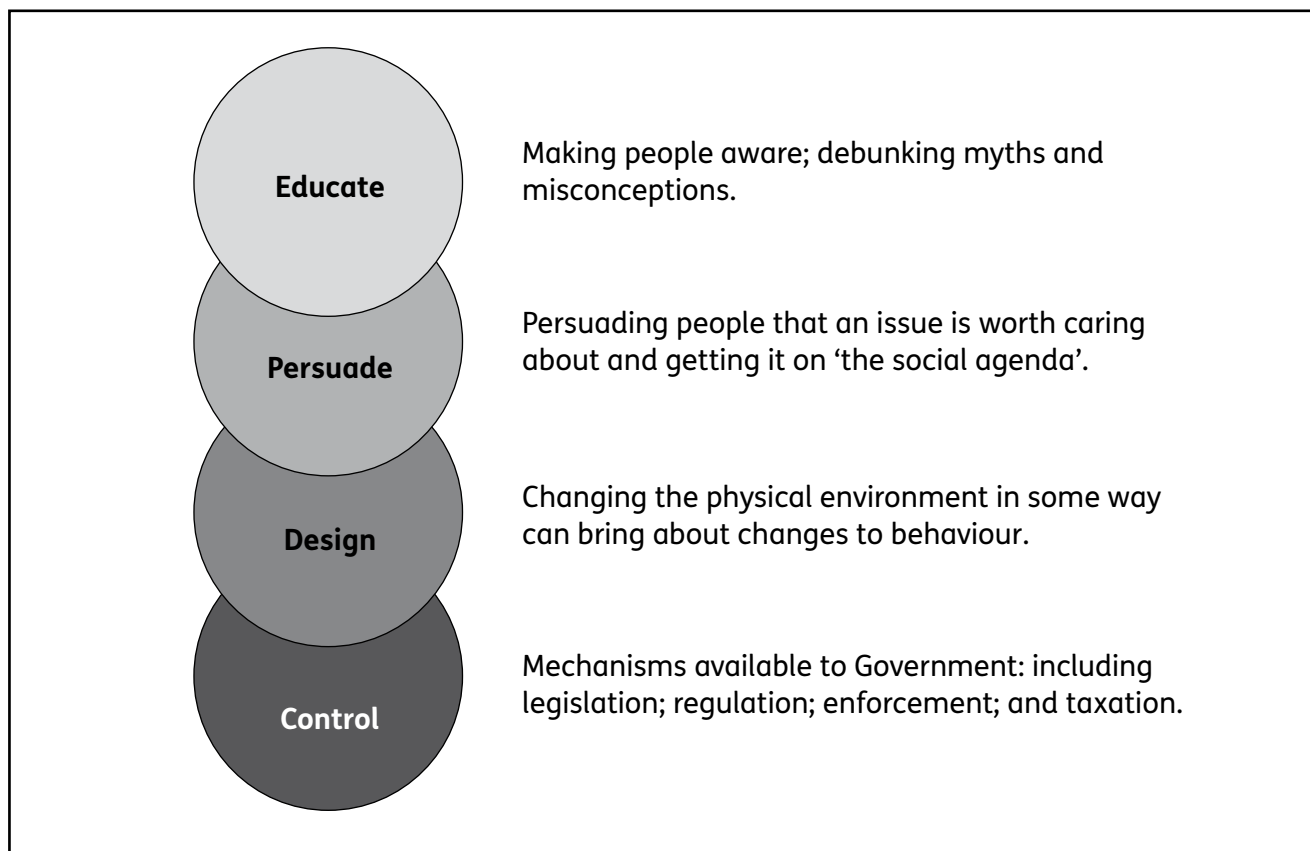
Educate

Making people aware; debunking myths and misconceptions.

Persuade

Persuading people that an issue is worth caring about and getting it on 'the social agenda'.

Design

Changing the physical environment in some way can bring about changes to behaviour.

Control

Mechanisms available to Government: including legislation; regulation; enforcement; and taxation.